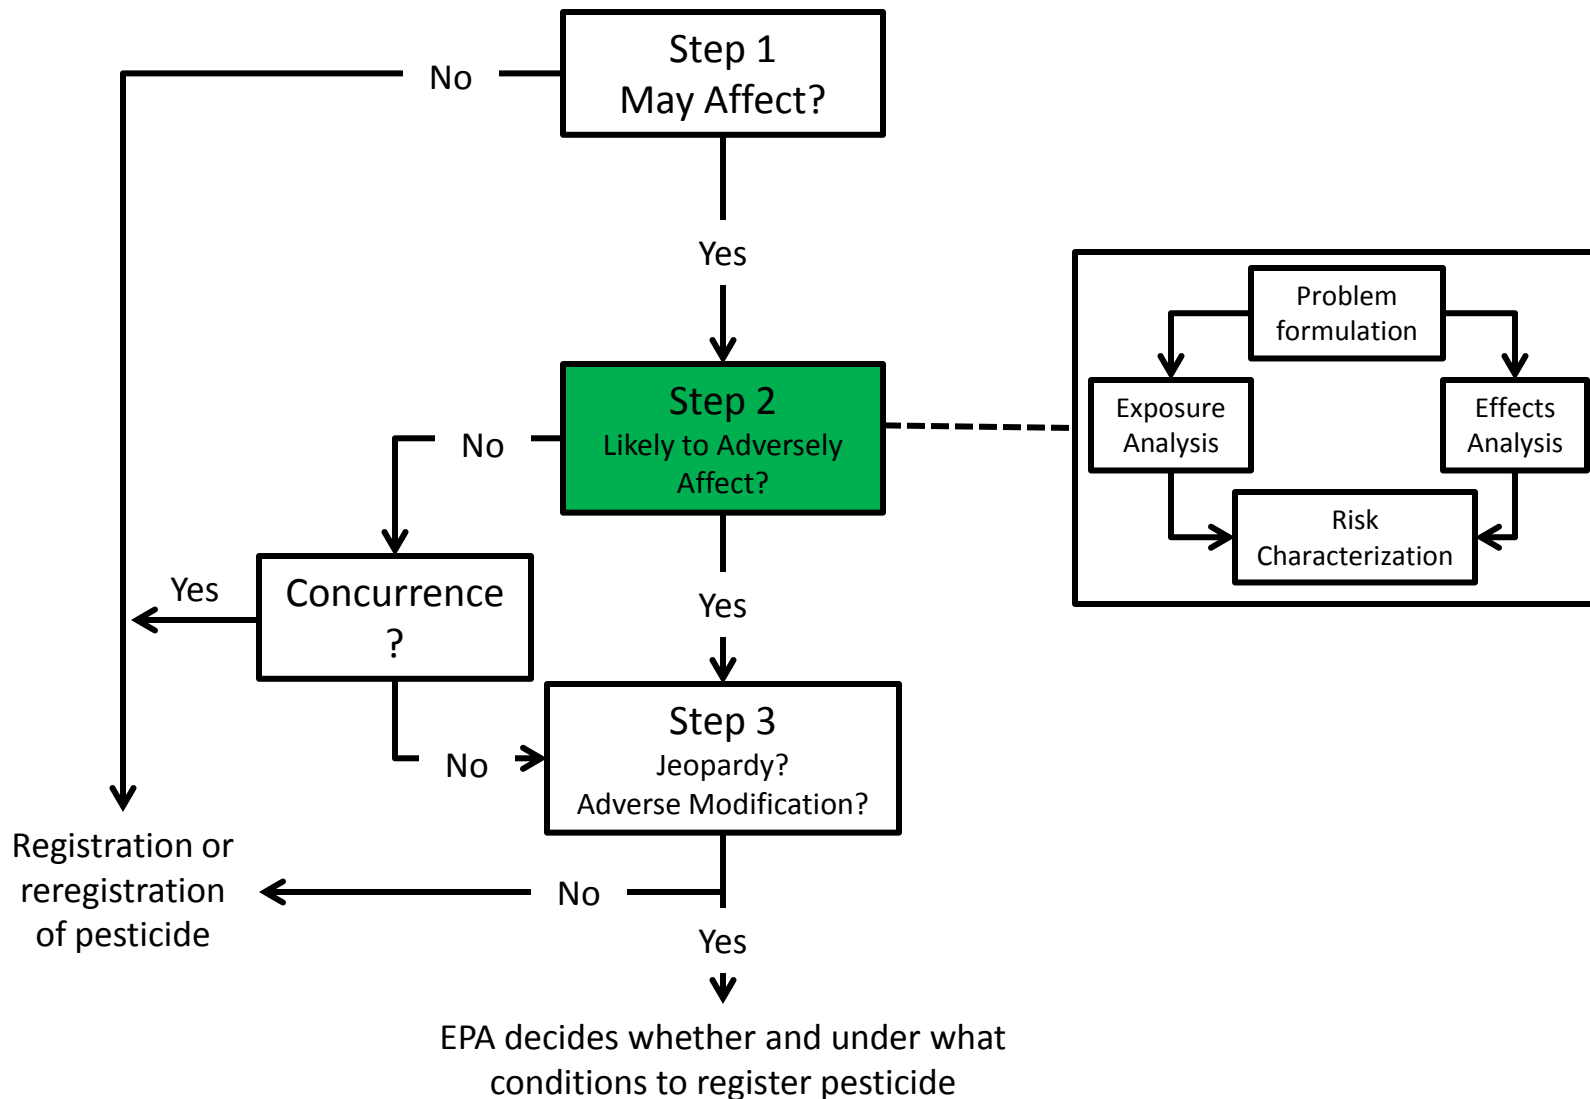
Step 1
May Affect?

No

Yes

Step 2
Likely to Adversely Affect?

No

Problem formulation

Exposure Analysis

Effects Analysis

Risk Characterization

Yes

Concurrence ?

Yes

No

Step 3
Jeopardy?
Adverse Modification?

Registration or reregistration of pesticide

No

Yes

EPA decides whether and under what conditions to register pesticide